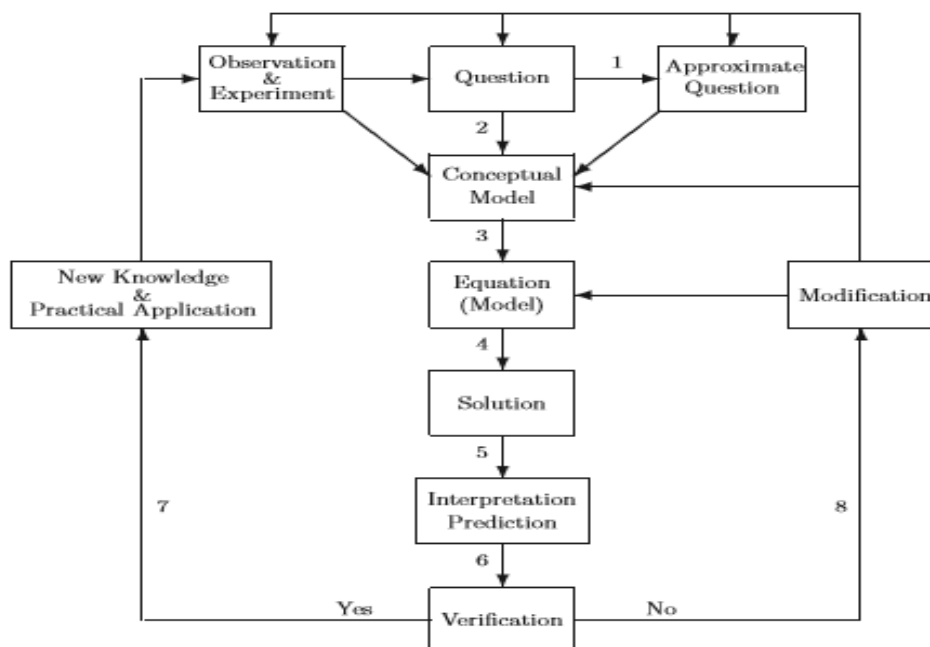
Observation & Experiment

Question

1

Approximate Question

2

Conceptual Model

3

New Knowledge & Practical Application

Equation (Model)

Modification

4

Solution

5

7

Interpretation Prediction

8

6

Yes

Verification

No